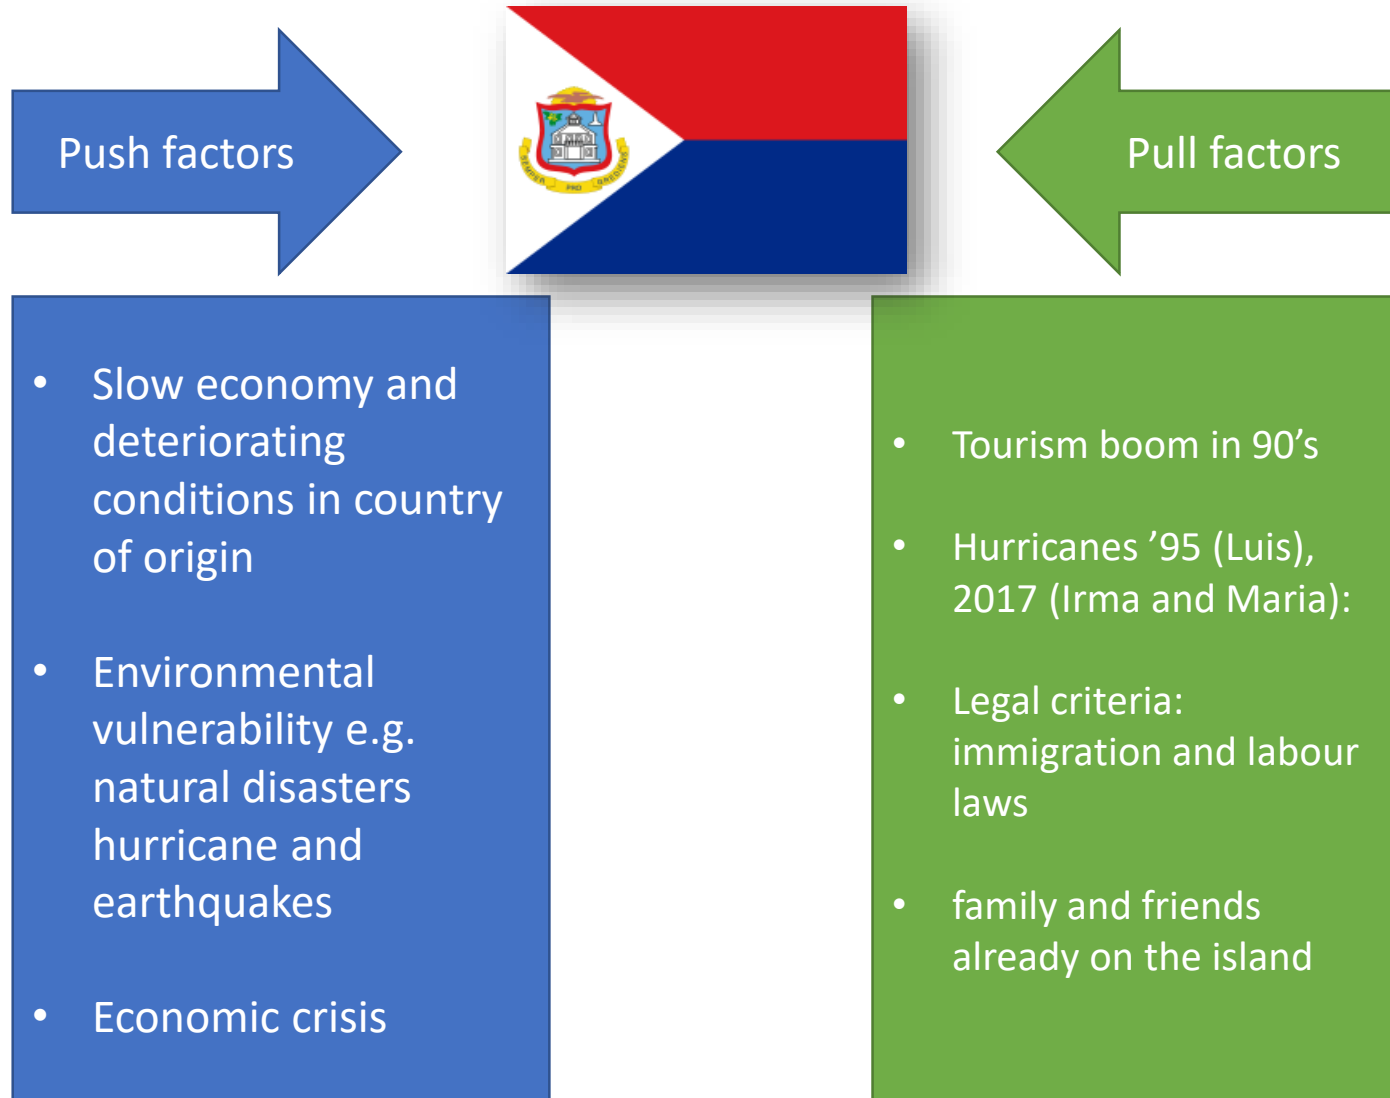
Push factors

Pull factors

SEMPER PRO GREDIENS

- Slow economy and deteriorating conditions in country of origin
- Environmental vulnerability e.g. natural disasters hurricane and earthquakes
- Economic crisis

- Tourism boom in 90’s
- Hurricanes ’95 (Luis), 2017 (Irma and Maria):
- Legal criteria: immigration and labour laws
- family and friends already on the island